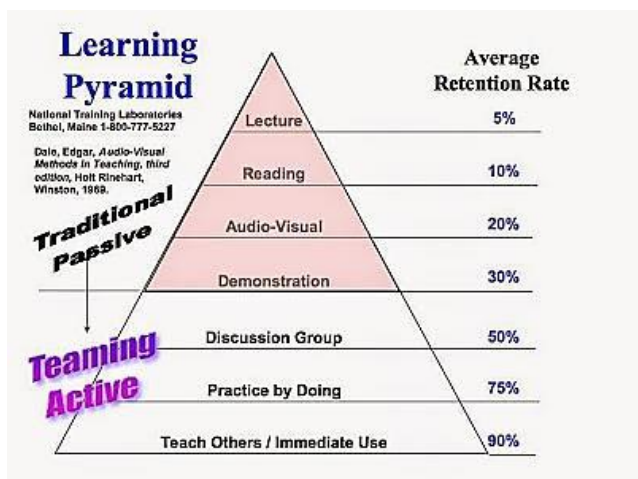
Learning Pyramid

National Training Laboratories
Bethel, Maine 1-800-777-5227

Dale, Edgar, Audio-Visual Methods in Teaching, third edition, Holt Rinehart, Winston, 1969.

Traditional Passive

Teaming Active

Average Retention Rate

| | |
|---|---|
| Lecture | 5% |
| Reading | 10% |
| Audio-Visual | 20% |
| Demonstration | 30% |
| Discussion Group | 50% |
| Practice by Doing | 75% |
| Teach Others / Immediate Use | 90% |